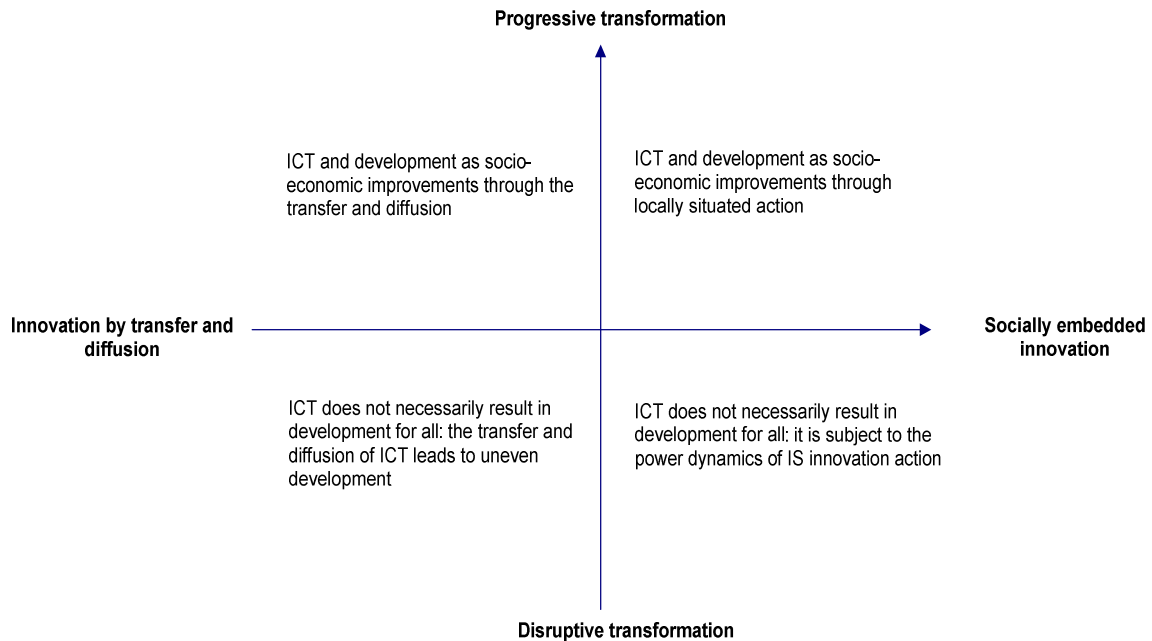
Progressive transformation

ICT and development as socio-economic improvements through the transfer and diffusion

ICT and development as socio-economic improvements through locally situated action

Innovation by transfer and diffusion

Socially embedded innovation

ICT does not necessarily result in development for all: the transfer and diffusion of ICT leads to uneven development

ICT does not necessarily result in development for all: it is subject to the power dynamics of IS innovation action

Disruptive transformation